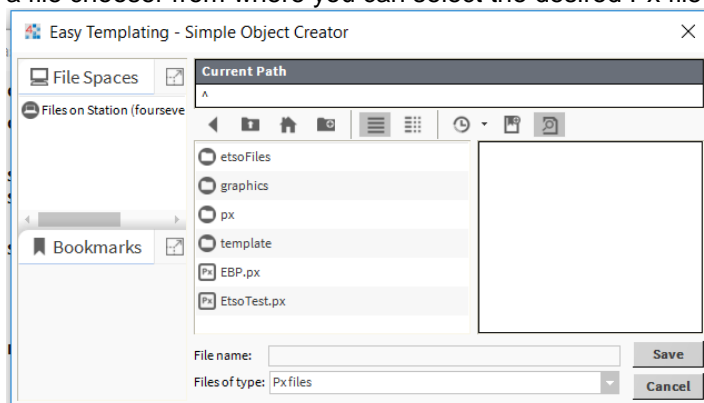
a file chooser from where you can select the desired Px file

Easy Templating - Simple Object Creator

File Spaces

Files on Station (fourseve

Bookmarks

Current Path

^

etsoFiles

graphics

px

template

Px EBP.px

Px EtsoTest.px

File name:

Files of type: Px files

Save

Cancel